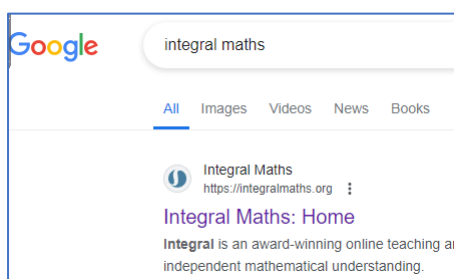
Google

integral maths

All Images Videos News Books

Integral Maths
https://integralmaths.org ⋮

Integral Maths: Home

Integral is an award-winning online teaching a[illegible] independent mathematical understanding.